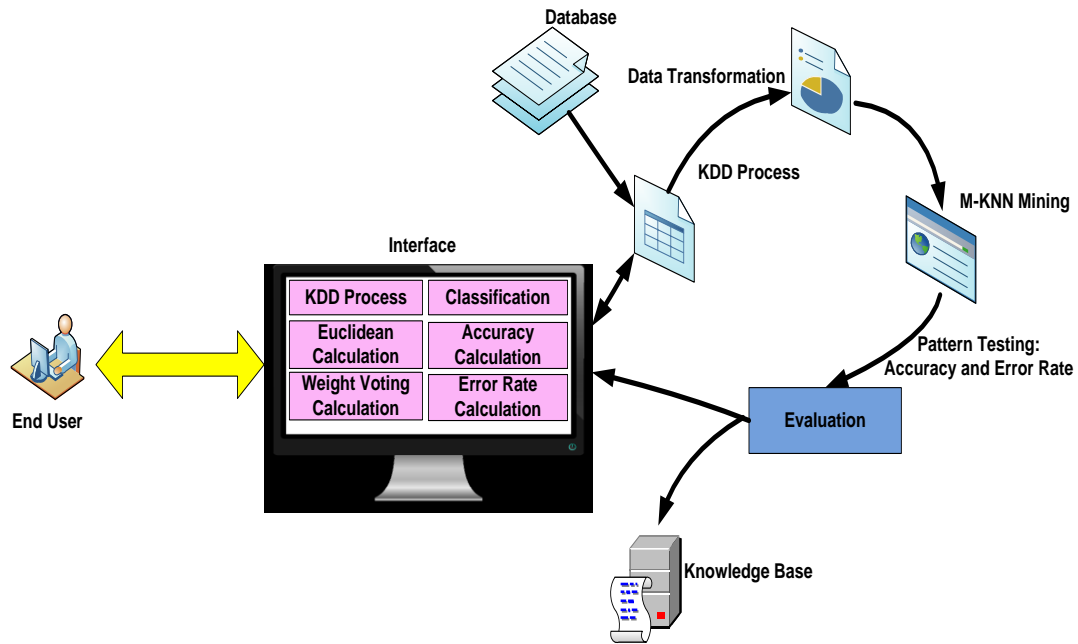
Database

Data Transformation

KDD Process

M-KNN Mining

Interface

| KDD Process | Classification |
|---|---|
| Euclidean Calculation | Accuracy Calculation |
| Weight Voting Calculation | Error Rate Calculation |

End User

Pattern Testing: Accuracy and Error Rate

Evaluation

Knowledge Base